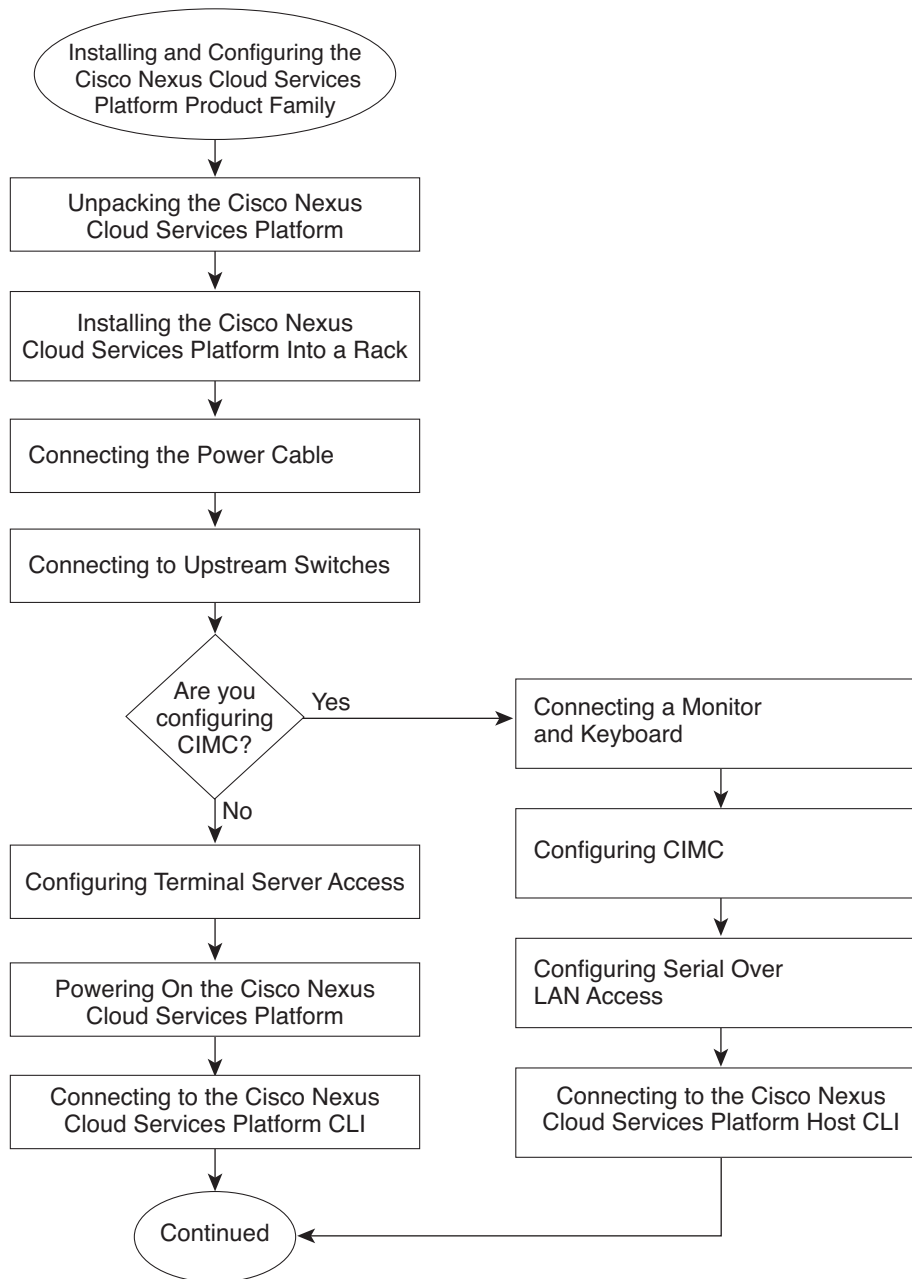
Installing and Configuring the Cisco Nexus Cloud Services Platform Product Family

Unpacking the Cisco Nexus Cloud Services Platform

Installing the Cisco Nexus Cloud Services Platform Into a Rack

Connecting the Power Cable

Connecting to Upstream Switches

Are you configuring CIMC?

Yes

Connecting a Monitor and Keyboard

Configuring CIMC

Configuring Serial Over LAN Access

Connecting to the Cisco Nexus Cloud Services Platform Host CLI

No

Configuring Terminal Server Access

Powering On the Cisco Nexus Cloud Services Platform

Connecting to the Cisco Nexus Cloud Services Platform CLI

Continued